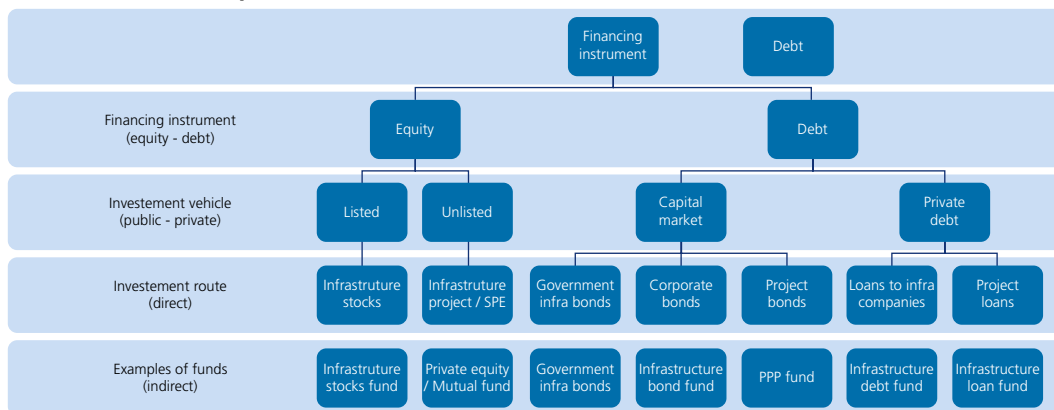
Financing instrument

Debt

Financing instrument (equity - debt)

Equity

Debt

Investement vehicle (public - private)

Listed

Unlisted

Capital market

Private debt

Investement route (direct)

Infrastruture stocks

Infrastruture project / SPE

Government infra bonds

Corporate bonds

Project bonds

Loans to infra companies

Project loans

Examples of funds (indirect)

Infrastruture stocks fund

Private equity / Mutual fund

Government infra bonds

Infrastructure bond fund

PPP fund

Infrastructure debt fund

Infrastructure loan fund